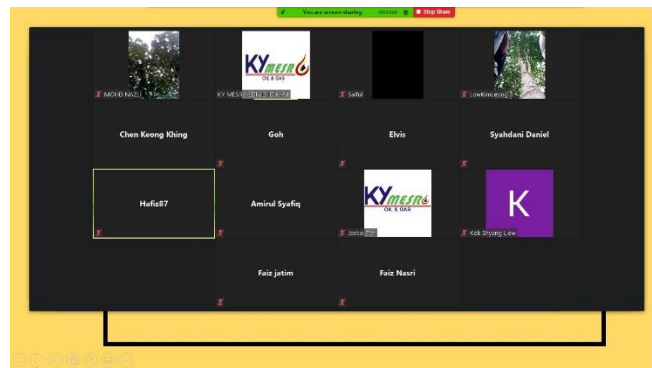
You are screen sharing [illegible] Stop Share

MOHD NAZLI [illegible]

KY MESRA OIL & GAS
KY MESRA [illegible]

Saiful

LowKinLeong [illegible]

Chen Keong Khing

Goh

Elvis

Syahdani Daniel

Hafiz87

Amirul Syafiq

KY MESRA OIL & GAS
Jessie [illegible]

K
Kok Shyong Liew

Faiz jatim

Faiz Nasri